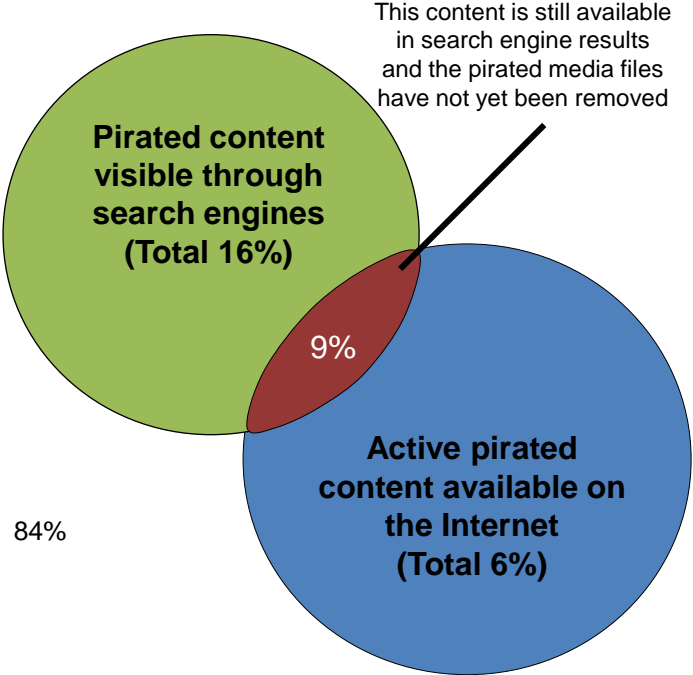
This content is still available in search engine results and the pirated media files have not yet been removed

Pirated content visible through search engines (Total 16%)

9%

Active pirated content available on the Internet (Total 6%)

84%